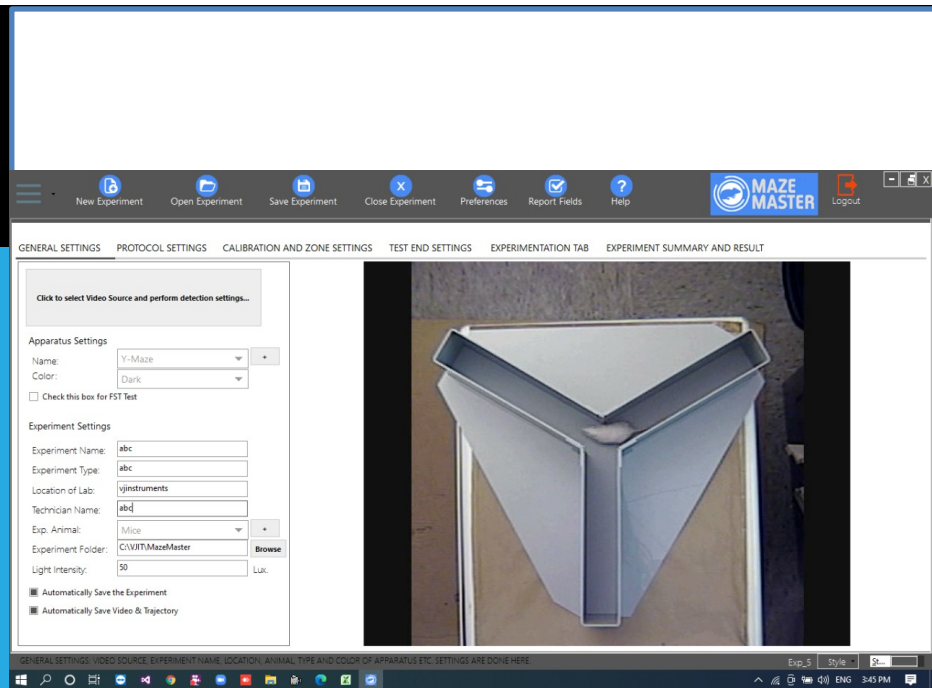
New Experiment Open Experiment Save Experiment Close Experiment Preferences Report Fields Help

MAZE MASTER

Logout

GENERAL SETTINGS PROTOCOL SETTINGS CALIBRATION AND ZONE SETTINGS TEST END SETTINGS EXPERIMENTATION TAB EXPERIMENT SUMMARY AND RESULT

Click to select Video Source and perform detection settings...

Apparatus Settings

Name: Y-Maze +

Color: Dark

Check this box for FST Test

Experiment Settings

Experiment Name: abc

Experiment Type: abc

Location of Lab: vjinstruments

Technician Name: abc

Exp. Animal: Mice +

Experiment Folder: C:\VJIT\MazeMaster Browse

Light Intensity: 50 Lux.

Automatically Save the Experiment

Automatically Save Video & Trajectory

GENERAL SETTINGS: VIDEO SOURCE, EXPERIMENT NAME, LOCATION, ANIMAL TYPE AND COLOR OF APPARATUS ETC. SETTINGS ARE DONE HERE.

Exp_5 Style St...

ENG 3:45 PM